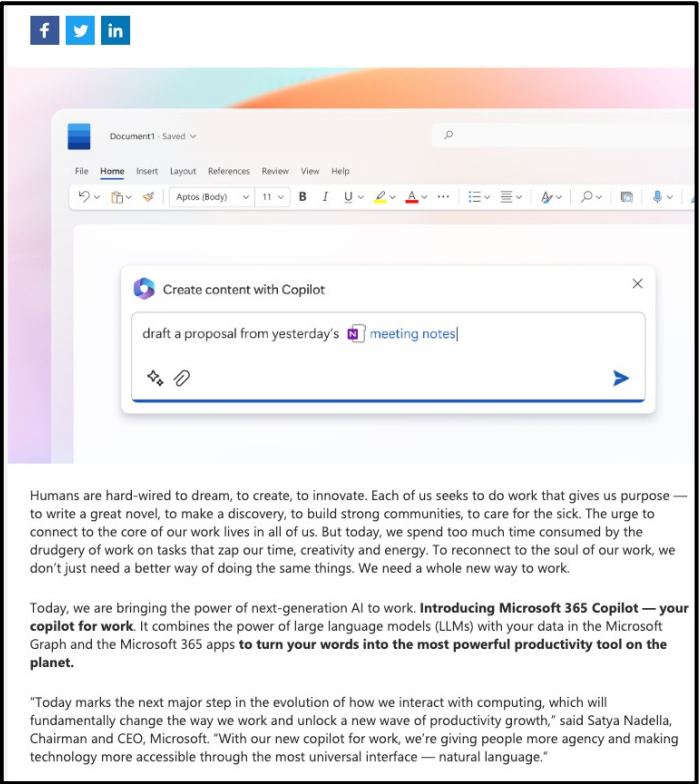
f
in

Document1 · Saved

File Home Insert Layout References Review View Help

Aptos (Body) 11 B I U

Create content with Copilot

draft a proposal from yesterday's meeting notes

Humans are hard-wired to dream, to create, to innovate. Each of us seeks to do work that gives us purpose — to write a great novel, to make a discovery, to build strong communities, to care for the sick. The urge to connect to the core of our work lives in all of us. But today, we spend too much time consumed by the drudgery of work on tasks that zap our time, creativity and energy. To reconnect to the soul of our work, we don't just need a better way of doing the same things. We need a whole new way to work.

Today, we are bringing the power of next-generation AI to work. **Introducing Microsoft 365 Copilot — your copilot for work**. It combines the power of large language models (LLMs) with your data in the Microsoft Graph and the Microsoft 365 apps **to turn your words into the most powerful productivity tool on the planet.**

"Today marks the next major step in the evolution of how we interact with computing, which will fundamentally change the way we work and unlock a new wave of productivity growth," said Satya Nadella, Chairman and CEO, Microsoft. "With our new copilot for work, we're giving people more agency and making technology more accessible through the most universal interface — natural language."